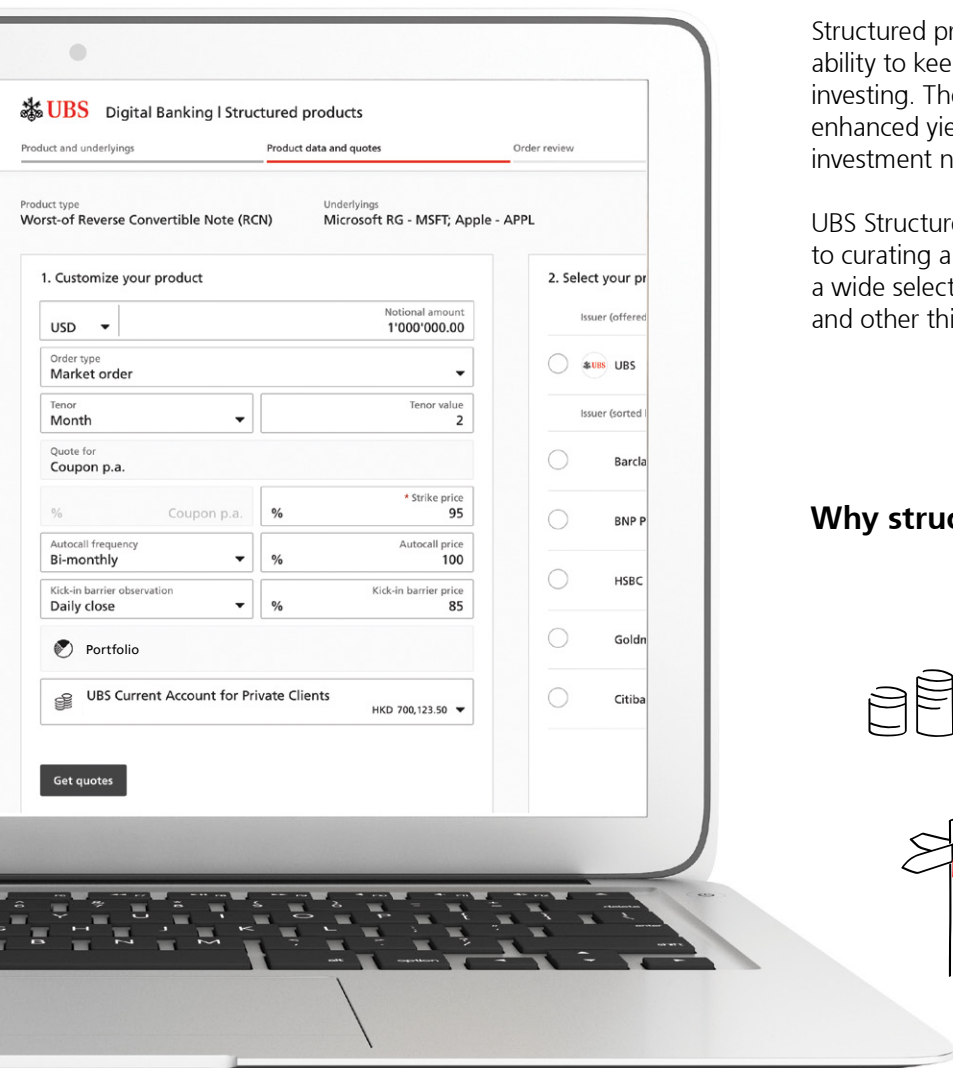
UBS Digital Banking | Structured products

Product and underlyings

Product data and quotes

Order review

Product type
Worst-of Reverse Convertible Note (RCN)

Underlyings
Microsoft RG - MSFT; Apple - APPL

1. Customize your product

USD

Notional amount
1'000'000.00

Order type
Market order

Tenor
Month

Tenor value
2

Quote for
Coupon p.a.

% Coupon p.a.

* Strike price
% 95

Autocall frequency
Bi-monthly

Autocall price
% 100

Kick-in barrier observation
Daily close

Kick-in barrier price
% 85

Portfolio

UBS Current Account for Private Clients
HKD 700,123.50

Get quotes

2. Select your pr

Issuer (offered

UBS UBS

Issuer (sorted

Barcla

BNP P

HSBC

Goldn

Citiba

Structured pr
ability to kee
investing. Th
enhanced yie
investment n

UBS Structur
to curating a
a wide select
and other thi

Why struc